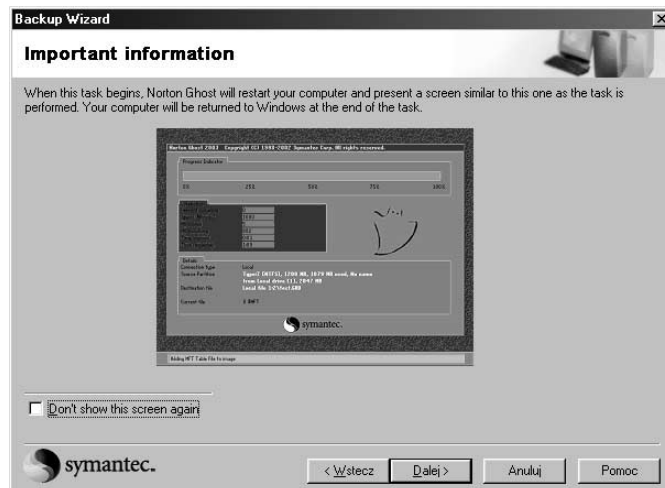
Backup Wizard

Important information

When this task begins, Norton Ghost will restart your computer and present a screen similar to this one as the task is performed. Your computer will be returned to Windows at the end of the task.

Norton Ghost 2003 Copyright (C) 1998-2002 Symantec Corp. All rights reserved.

Progress Indicator

0% 25% 50% 75% 100%

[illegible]

Details

Connection Type Local

Source Partition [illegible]

Destination File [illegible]

Current file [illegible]

symantec.

Adding NFT Table File to image

Don't show this screen again

symantec.

< Wstecz Dalej > Anuluj Pomoc